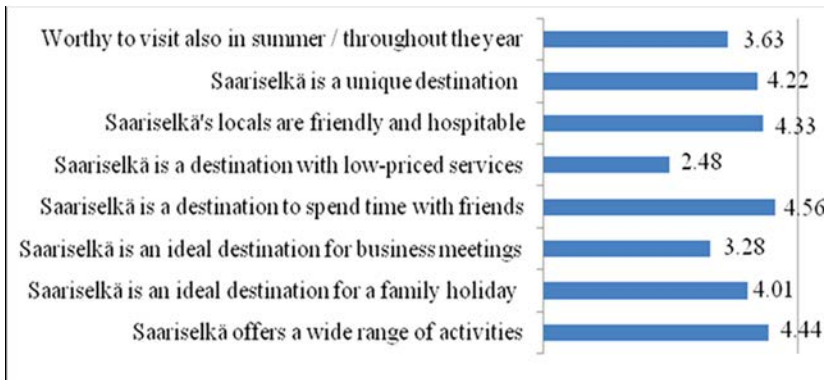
Worthy to visit also in summer / throughout the year 3.63
Saariselkä is a unique destination 4.22
Saariselkä's locals are friendly and hospitable 4.33
Saariselkä is a destination with low-priced services 2.48
Saariselkä is a destination to spend time with friends 4.56
Saariselkä is an ideal destination for business meetings 3.28
Saariselkä is an ideal destination for a family holiday 4.01
Saariselkä offers a wide range of activities 4.44